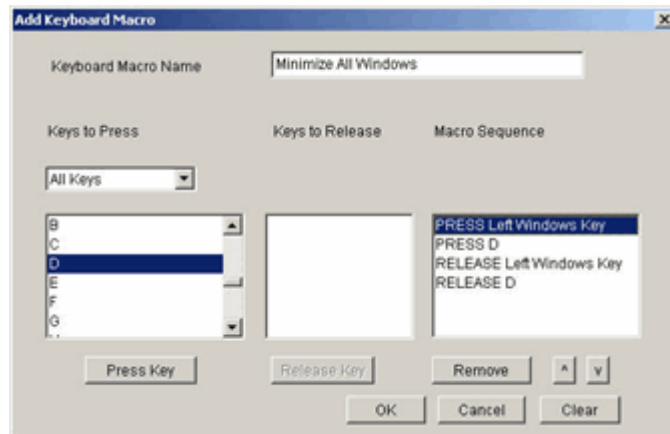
Add Keyboard Macro

Keyboard Macro Name

Minimize All Windows

Keys to Press

Keys to Release

Macro Sequence

All Keys

B
C
D
E
F
G

PRESS Left Windows Key
PRESS D
RELEASE Left Windows Key
RELEASE D

Press Key

Release Key

Remove

^

v

OK

Cancel

Clear